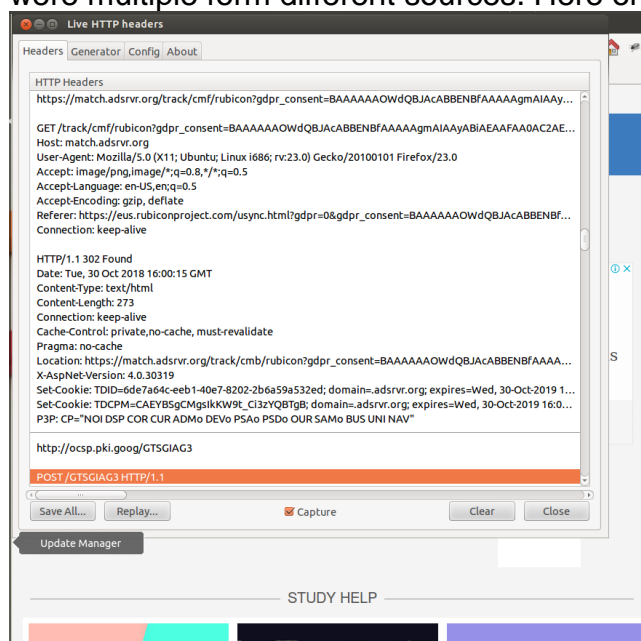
were multiple form different sources. Here of

Live HTTP headers

Headers Generator Config About

HTTP Headers

https://match.adsrvr.org/track/cmf/rubicon?gdpr_consent=BAAAAAAOWdQBJAcABBENBfAAAAAgmAIAAy...

GET /track/cmf/rubicon?gdpr_consent=BAAAAAAOWdQBJAcABBENBfAAAAAgmAIAAyABiAEAAFAA0AC2AE...
Host: match.adsrvr.org
User-Agent: Mozilla/5.0 (X11; Ubuntu; Linux i686; rv:23.0) Gecko/20100101 Firefox/23.0
Accept: image/png,image/*;q=0.8,*/*;q=0.5
Accept-Language: en-US,en;q=0.5
Accept-Encoding: gzip, deflate
Referer: https://eus.rubiconproject.com/usync.html?gdpr=0&gdpr_consent=BAAAAAAOWdQBJAcABBENBf...
Connection: keep-alive

HTTP/1.1 302 Found
Date: Tue, 30 Oct 2018 16:00:15 GMT
Content-Type: text/html
Content-Length: 273
Connection: keep-alive
Cache-Control: private,no-cache, must-revalidate
Pragma: no-cache
Location: https://match.adsrvr.org/track/cmb/rubicon?gdpr_consent=BAAAAAAOWdQBJAcABBENBfAAAA...
X-AspNet-Version: 4.0.30319
Set-Cookie: TDID=6de7a64c-eeb1-40e7-8202-2b6a59a532ed; domain=.adsrvr.org; expires=Wed, 30-Oct-2019 1...
Set-Cookie: TDCPM=CAEYBSgCMgsIkKW9t_Ci3zYQBTgB; domain=.adsrvr.org; expires=Wed, 30-Oct-2019 16:0...
P3P: CP="NOI DSP COR CUR ADMo DEVo PSAo PSDo OUR SAMo BUS UNI NAV"

http://ocsp.pki.goog/GTSGIAG3

POST /GTSGIAG3 HTTP/1.1

Save All... Replay... Capture Clear Close

Update Manager

S

STUDY HELP